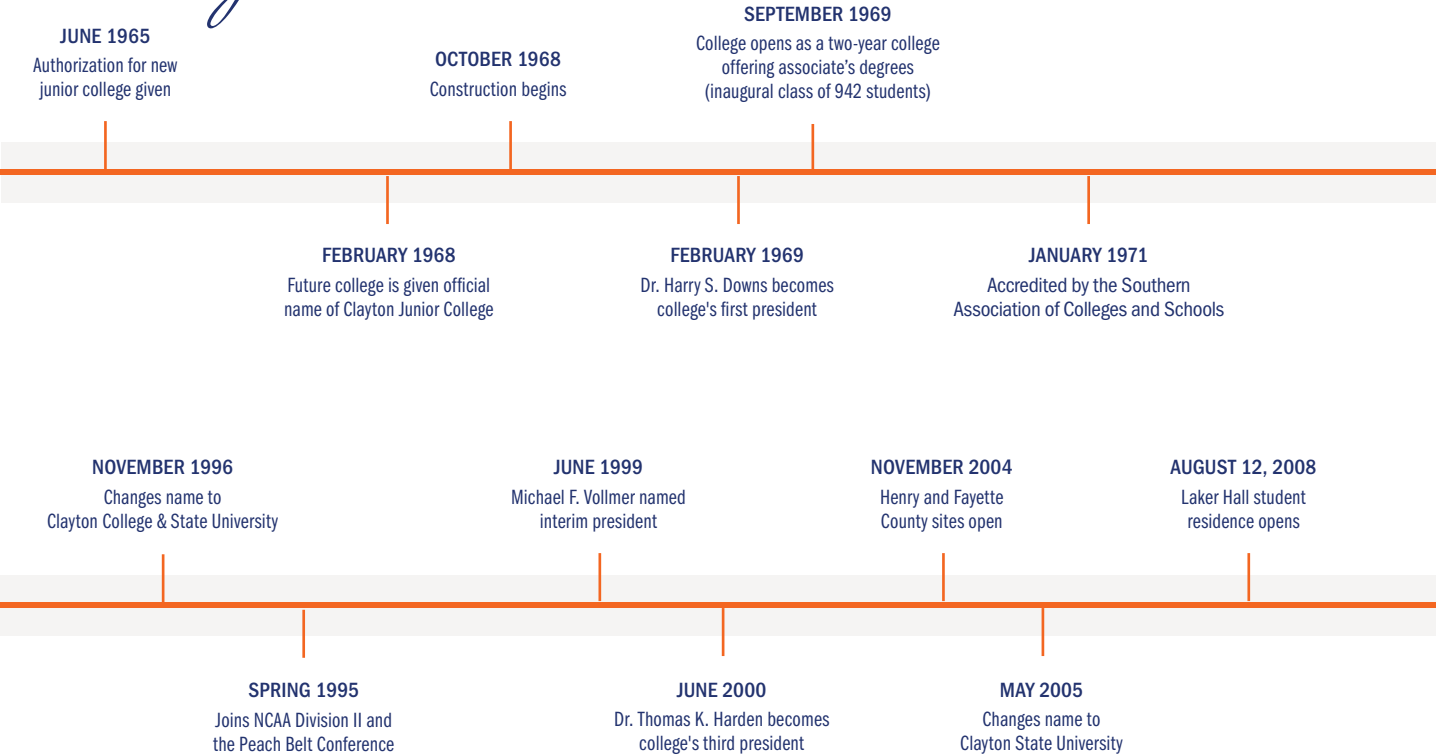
JUNE 1965
Authorization for new junior college given

OCTOBER 1968
Construction begins

SEPTEMBER 1969
College opens as a two-year college offering associate's degrees (inaugural class of 942 students)

FEBRUARY 1968
Future college is given official name of Clayton Junior College

FEBRUARY 1969
Dr. Harry S. Downs becomes college's first president

JANUARY 1971
Accredited by the Southern Association of Colleges and Schools

NOVEMBER 1996
Changes name to Clayton College & State University

JUNE 1999
Michael F. Vollmer named interim president

NOVEMBER 2004
Henry and Fayette County sites open

AUGUST 12, 2008
Laker Hall student residence opens

SPRING 1995
Joins NCAA Division II and the Peach Belt Conference

JUNE 2000
Dr. Thomas K. Harden becomes college's third president

MAY 2005
Changes name to Clayton State University